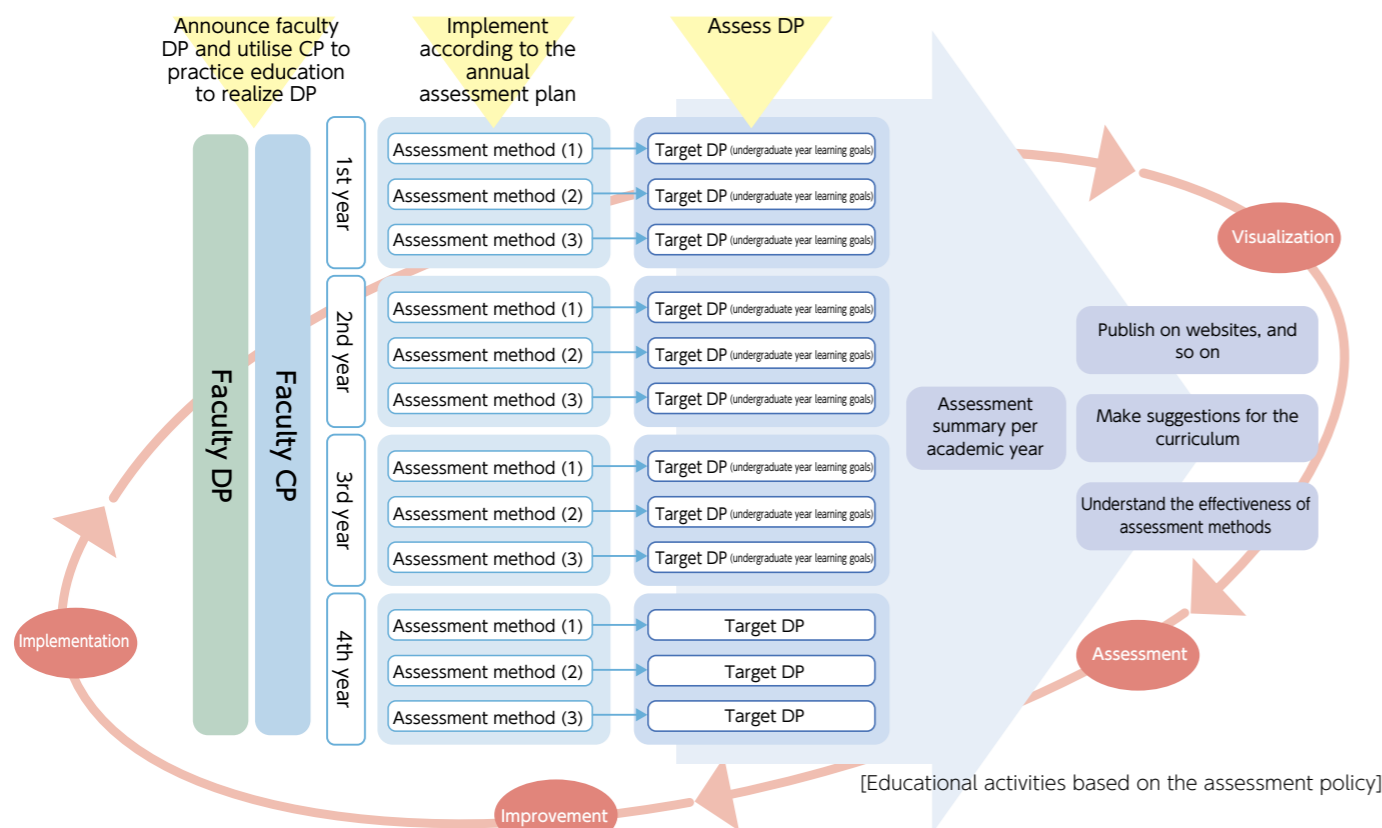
Announce faculty DP and utilise CP to practice education to realize DP

Implement according to the annual assessment plan

Assess DP

Faculty DP

Faculty CP

1st year

Assessment method (1)
Assessment method (2)
Assessment method (3)

Target DP (undergraduate year learning goals)
Target DP (undergraduate year learning goals)
Target DP (undergraduate year learning goals)

2nd year

Assessment method (1)
Assessment method (2)
Assessment method (3)

Target DP (undergraduate year learning goals)
Target DP (undergraduate year learning goals)
Target DP (undergraduate year learning goals)

3rd year

Assessment method (1)
Assessment method (2)
Assessment method (3)

Target DP (undergraduate year learning goals)
Target DP (undergraduate year learning goals)
Target DP (undergraduate year learning goals)

4th year

Assessment method (1)
Assessment method (2)
Assessment method (3)

Target DP
Target DP
Target DP

Assessment summary per academic year

Visualization

Publish on websites, and so on

Make suggestions for the curriculum

Understand the effectiveness of assessment methods

Assessment

Implementation

Improvement

[Educational activities based on the assessment policy]